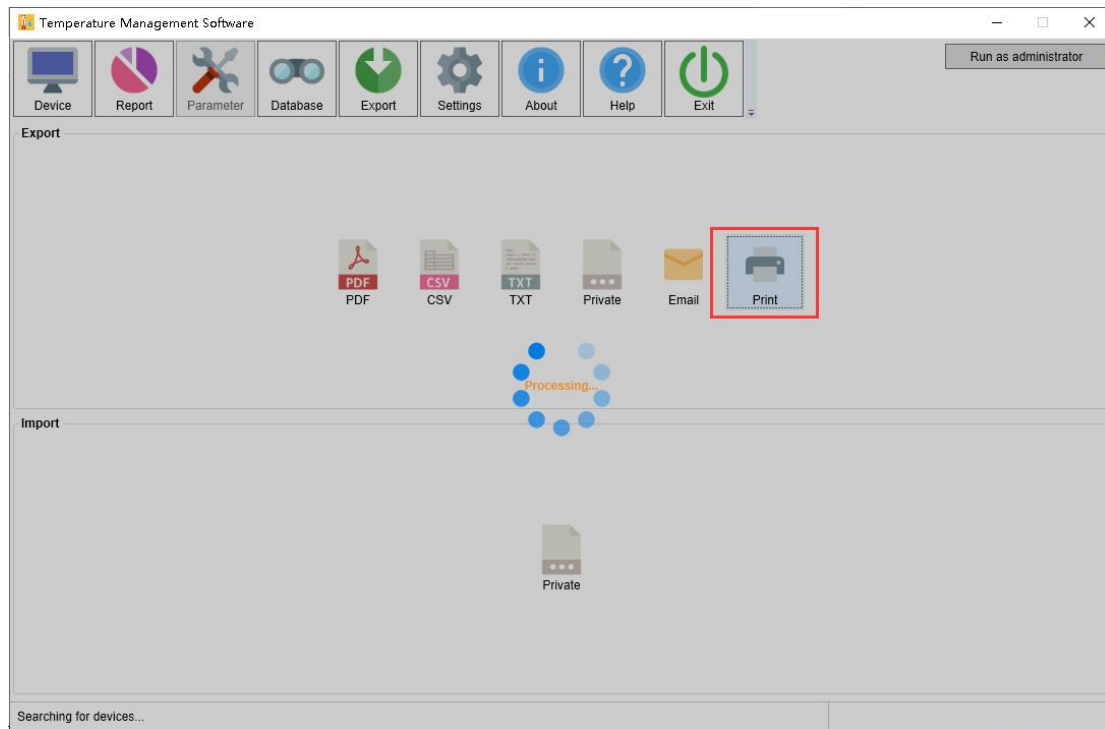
Temperature Management Software

Device
Report
Parameter
Database
Export
Settings
About
Help
Exit

Run as administrator

Export

PDF
PDF
CSV
CSV
TXT
TXT
Private
Email
Print

Processing...

Import

Private

Searching for devices...